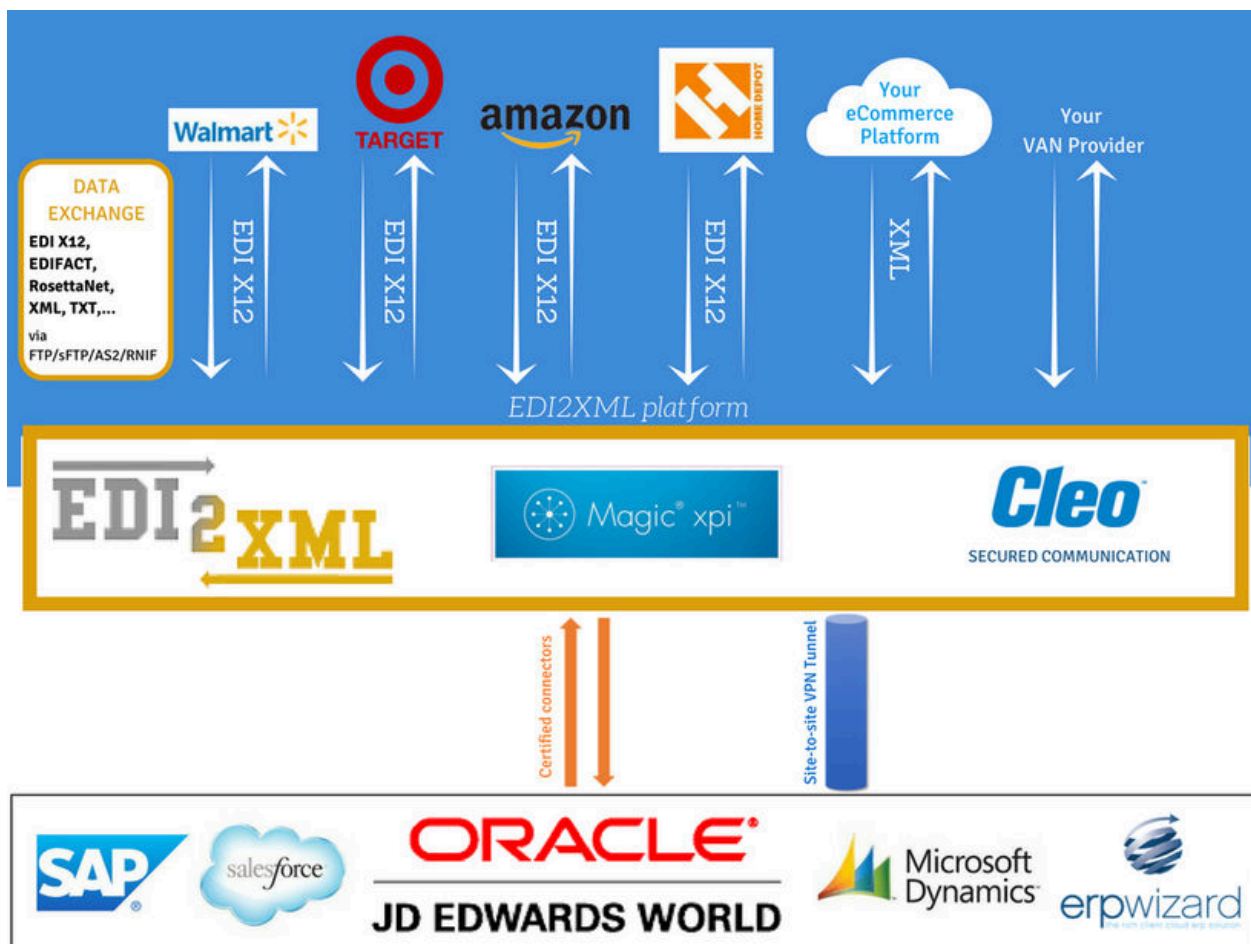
Walmart
TARGET
amazon
HOME DEPOT
Your eCommerce Platform
Your VAN Provider

DATA EXCHANGE
EDI X12, EDIFACT, RosettaNet, XML, TXT,...
via FTP/sFTP/AS2/RNIF

EDI X12
EDI X12
EDI X12
EDI X12
XML

EDI2XML platform

EDI2XML
Magic® xpi™
Cleo
SECURED COMMUNICATION

Certified connectors
Site-to-site VPN Tunnel

SAP®
salesforce
ORACLE®
JD EDWARDS WORLD
Microsoft Dynamics
erpwizard